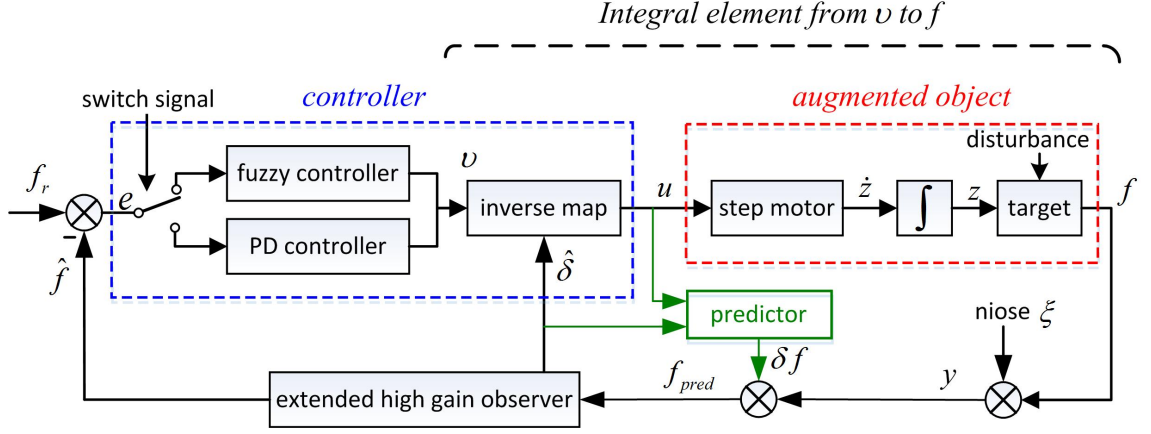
Integral element from $\upsilon$ to $f$

switch signal

controller

augmented object

disturbance

$f_r$

$e$

fuzzy controller

PD controller

$\upsilon$

inverse map

$u$

step motor

$\dot{z}$

$\int$

$z$

target

$f$

-

$\hat{f}$

$\hat{\delta}$

predictor

niose $\xi$

$\delta f$

$f_{pred}$

$y$

extended high gain observer